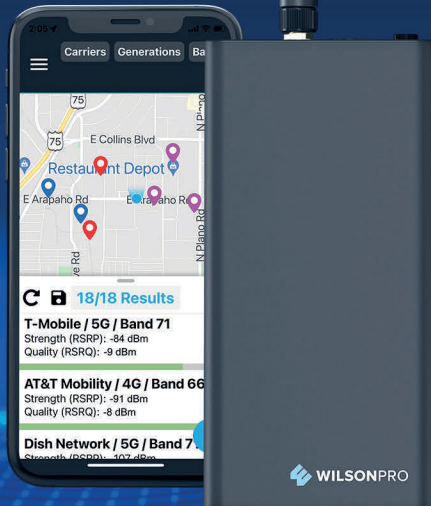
2:05

Carriers Generations Ba

75

75

E Collins Blvd

N Plano

Restaurant Depot

E Arapaho Rd

E Arapaho R

N Plano Rd

e Rd

18/18 Results

T-Mobile / 5G / Band 71
Strength (RSRP): -84 dBm
Quality (RSRQ): -9 dBm

AT&T Mobility / 4G / Band 66
Strength (RSRP): -91 dBm
Quality (RSRQ): -8 dBm

Dish Network / 5G / Band 7
Strength (RSRP): -107 dBm

WILSONPRO